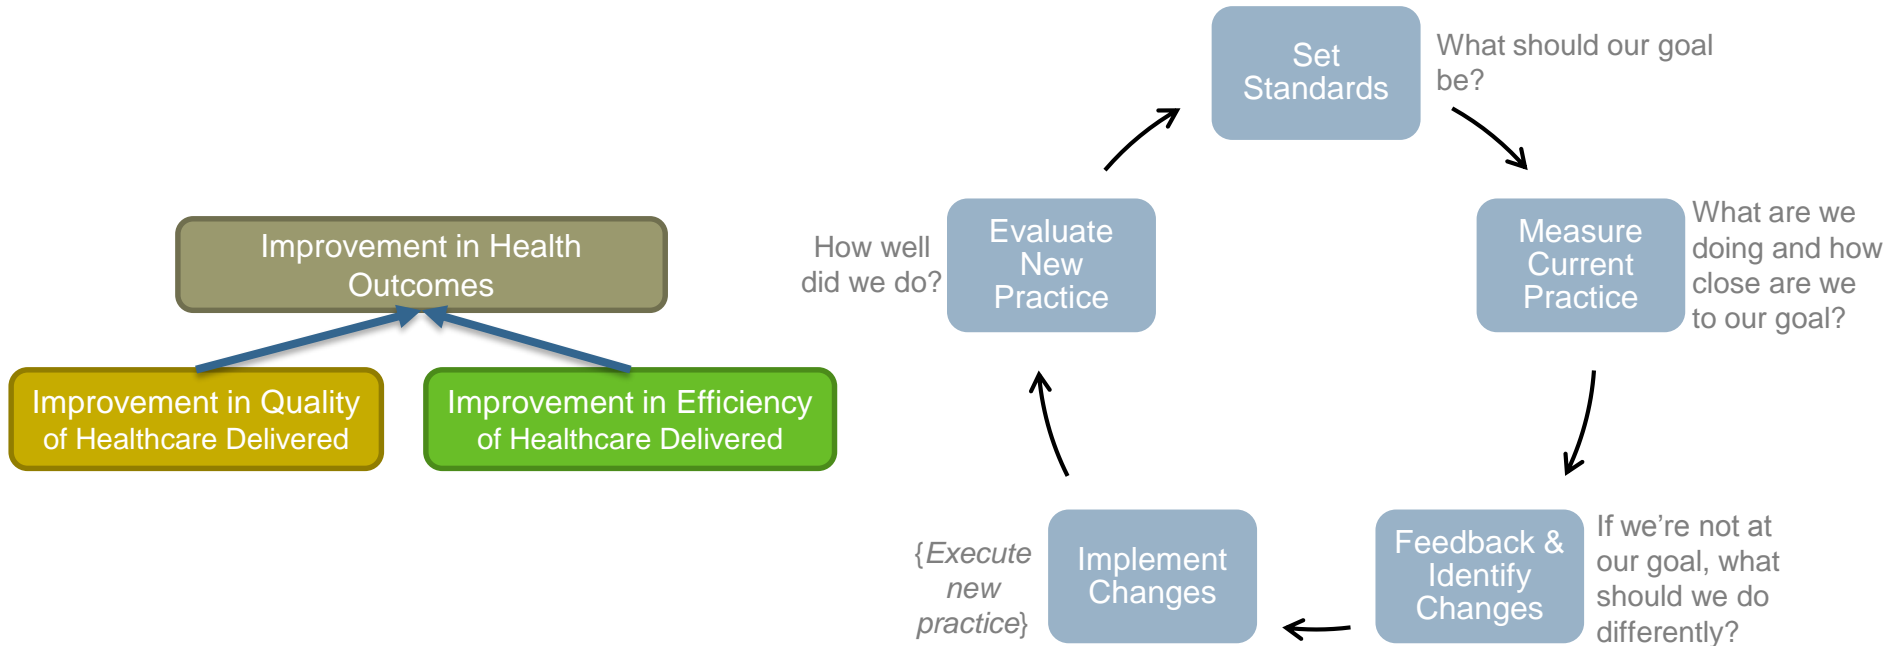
Improvement in Health Outcomes

Improvement in Quality of Healthcare Delivered

Improvement in Efficiency of Healthcare Delivered

Set Standards

What should our goal be?

Measure Current Practice

What are we doing and how close are we to our goal?

Feedback & Identify Changes

If we're not at our goal, what should we do differently?

Implement Changes

{*Execute new practice*}

Evaluate New Practice

How well did we do?